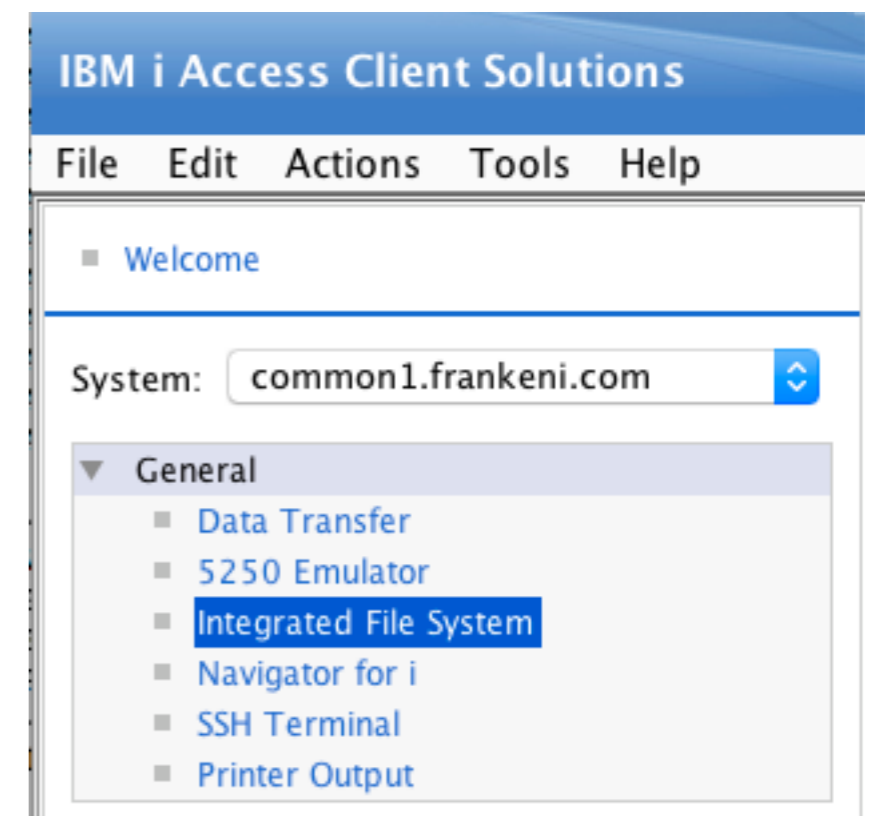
IBM i Access Client Solutions

File Edit Actions Tools Help

Welcome

System: common1.frankeni.com

General

Data Transfer

5250 Emulator

Integrated File System

Navigator for i

SSH Terminal

Printer Output